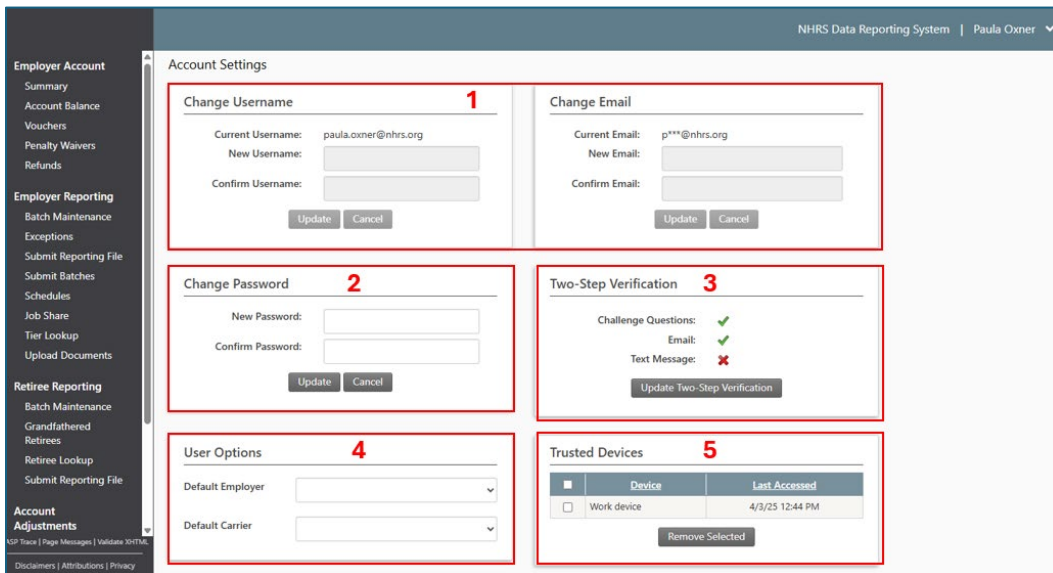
NHRS Data Reporting System | Paula Oxner

Employer Account
Summary
Account Balance
Vouchers
Penalty Waivers
Refunds

Employer Reporting
Batch Maintenance
Exceptions
Submit Reporting File
Submit Batches
Schedules
Job Share
Tier Lookup
Upload Documents

Retiree Reporting
Batch Maintenance
Grandfathered Retirees
Retiree Lookup
Submit Reporting File

Account Adjustments

ASP Trace | Page Messages | Validate XHTML

Disclaimers | Attributions | Privacy

Account Settings

Change Username 1

Current Username: paula.oxner@nhrs.org
New Username:
Confirm Username:
Update Cancel

Change Email

Current Email: p***@nhrs.org
New Email:
Confirm Email:
Update Cancel

Change Password 2

New Password:
Confirm Password:
Update Cancel

Two-Step Verification 3

Challenge Questions:
Email:
Text Message:
Update Two-Step Verification

User Options 4

Default Employer
Default Carrier

Trusted Devices 5

| | Device | Last Accessed |
|---|---|---|
| | Work device | 4/3/25 12:44 PM |

Remove Selected